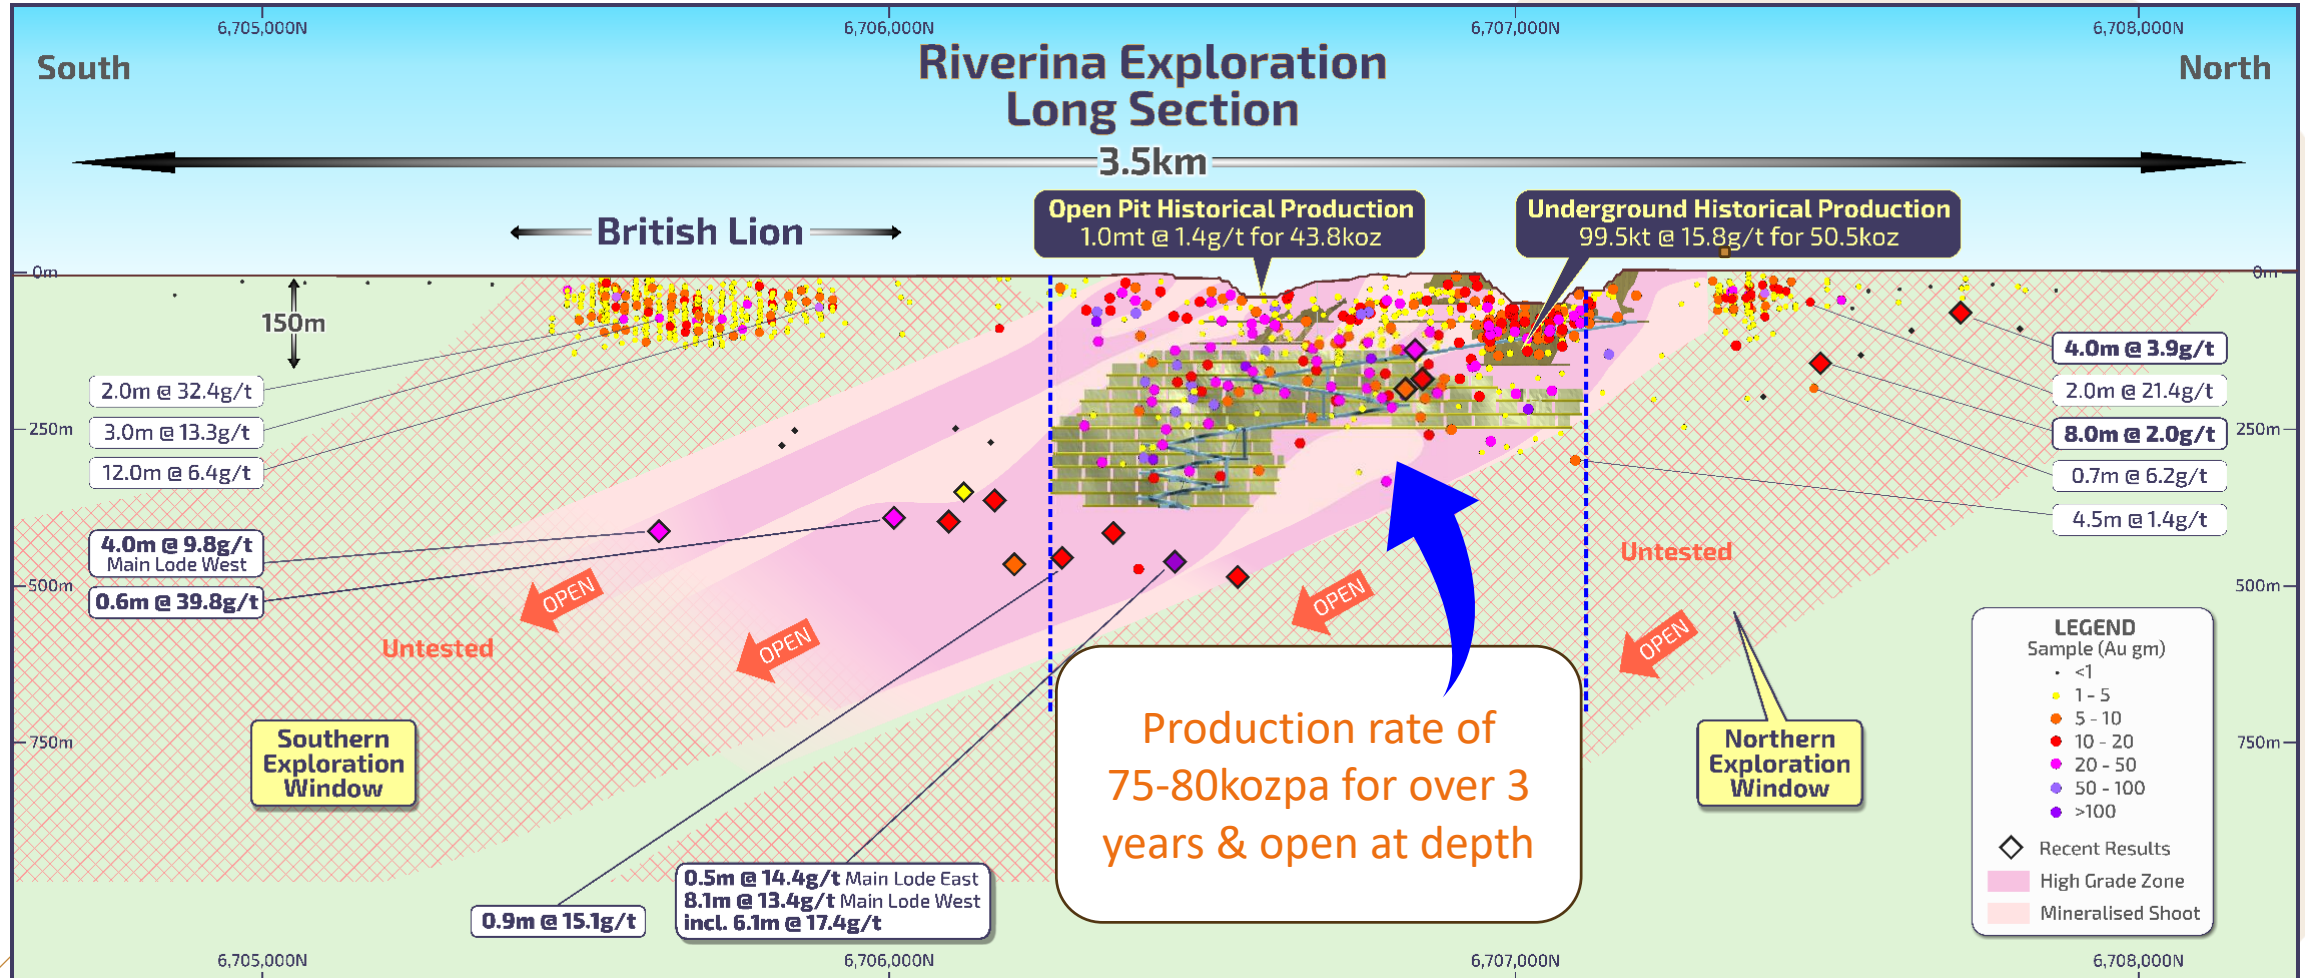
6,705,000N
6,706,000N
6,707,000N
6,708,000N

South

Riverina Exploration Long Section

North

3.5km

British Lion

Open Pit Historical Production
1.0mt @ 1.4g/t for 43.8koz

Underground Historical Production
99.5kt @ 15.8g/t for 50.5koz

0m
0m
150m
250m
250m
500m
500m
750m
750m

2.0m @ 32.4g/t
3.0m @ 13.3g/t
12.0m @ 6.4g/t
4.0m @ 9.8g/t Main Lode West
0.6m @ 39.8g/t

4.0m @ 3.9g/t
2.0m @ 21.4g/t
8.0m @ 2.0g/t
0.7m @ 6.2g/t
4.5m @ 1.4g/t

Untested
OPEN
OPEN
OPEN
OPEN
Untested

Southern Exploration Window

Production rate of 75-80kozpa for over 3 years & open at depth

Northern Exploration Window

LEGEND
Sample (Au gm)
<1
1 - 5
5 - 10
10 - 20
20 - 50
50 - 100
>100
Recent Results
High Grade Zone
Mineralised Shoot

0.9m @ 15.1g/t
0.5m @ 14.4g/t Main Lode East
8.1m @ 13.4g/t Main Lode West
incl. 6.1m @ 17.4g/t

6,705,000N
6,706,000N
6,707,000N
6,708,000N